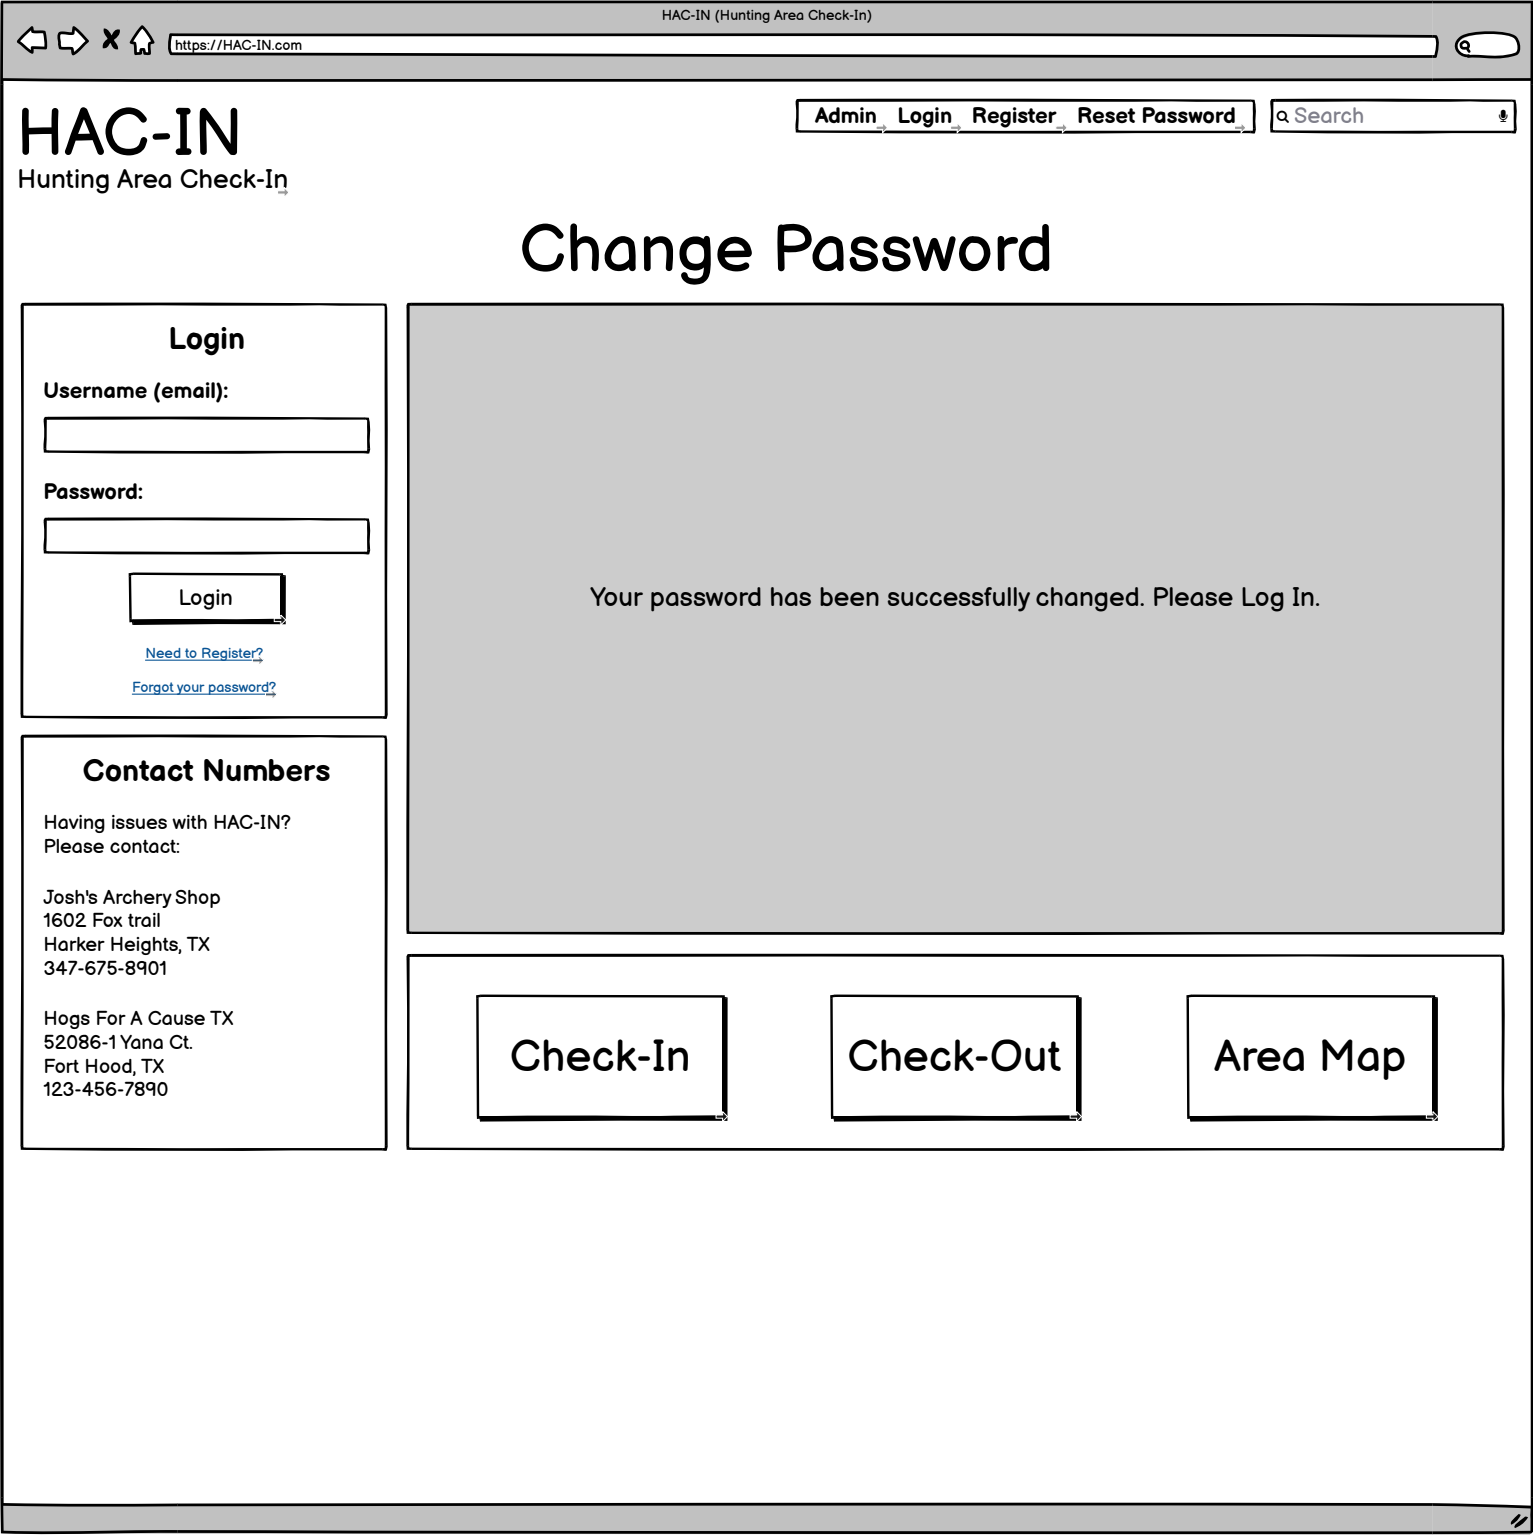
HAC-IN (Hunting Area Check-In)

https://HAC-IN.com

HAC-IN
Hunting Area Check-In

Admin Login Register Reset Password

Search

Change Password

Login

Username (email):

Password:

Login

Need to Register?

Forgot your password?

Your password has been successfully changed. Please Log In.

Contact Numbers

Having issues with HAC-IN?
Please contact:

Josh's Archery Shop
1602 Fox trail
Harker Heights, TX
347-675-8901

Hogs For A Cause TX
52086-1 Yana Ct.
Fort Hood, TX
123-456-7890

Check-In

Check-Out

Area Map